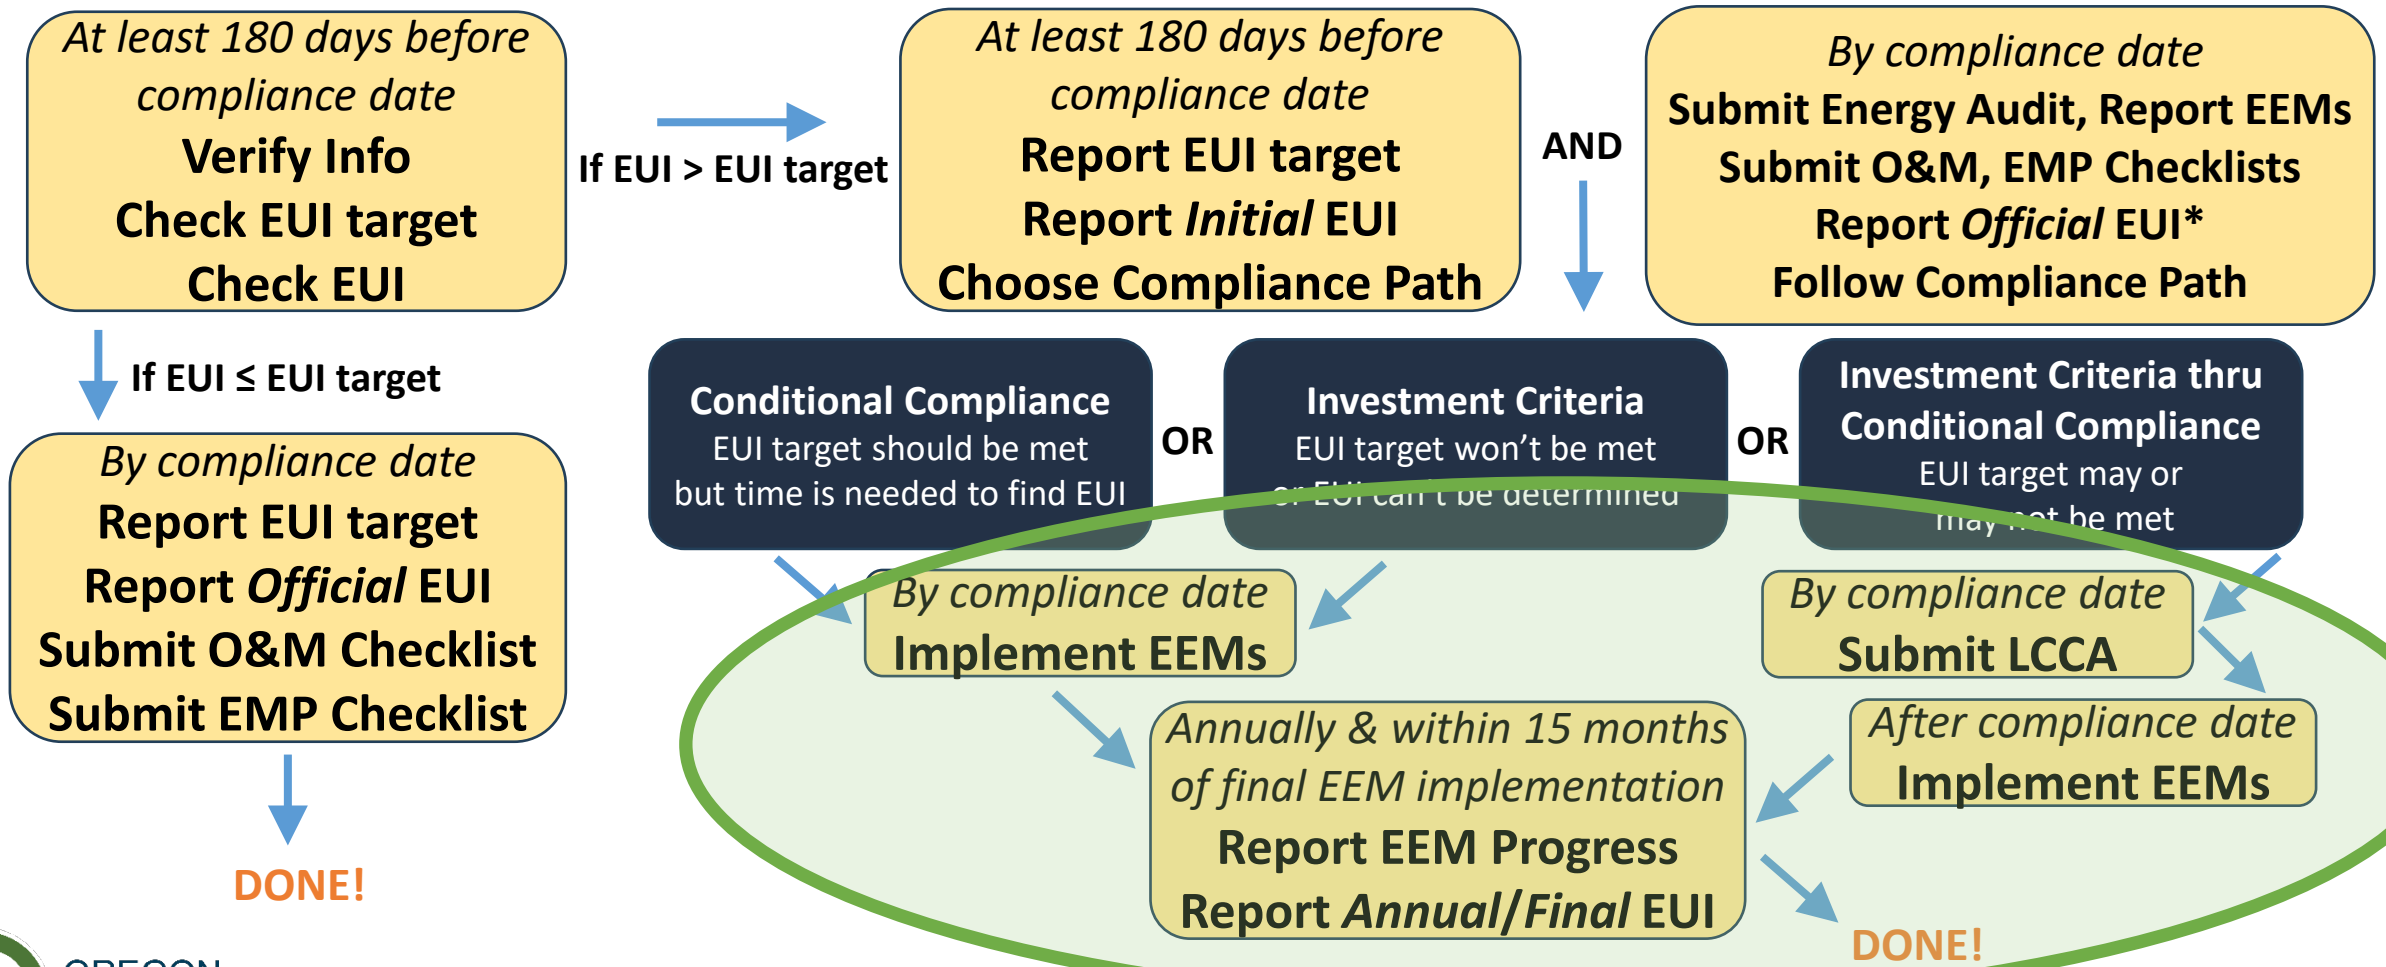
*At least 180 days before compliance date*
**Verify Info**
**Check EUI target**
**Check EUI**

If EUI > EUI target

*At least 180 days before compliance date*
**Report EUI target**
**Report *Initial* EUI**
**Choose Compliance Path**

AND

*By compliance date*
**Submit Energy Audit, Report EEMs**
**Submit O&M, EMP Checklists**
**Report *Official* EUI***
**Follow Compliance Path**

If EUI ≤ EUI target

*By compliance date*
**Report EUI target**
**Report *Official* EUI**
**Submit O&M Checklist**
**Submit EMP Checklist**

DONE!

**Conditional Compliance**
EUI target should be met but time is needed to find EUI

OR

**Investment Criteria**
EUI target won't be met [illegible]

OR

**Investment Criteria thru Conditional Compliance**
EUI target may or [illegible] be met

*By compliance date*
**Implement EEMs**

*By compliance date*
**Submit LCCA**

*Annually & within 15 months of final EEM implementation*
**Report EEM Progress**
**Report *Annual/Final* EUI**

*After compliance date*
**Implement EEMs**

DONE!

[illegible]